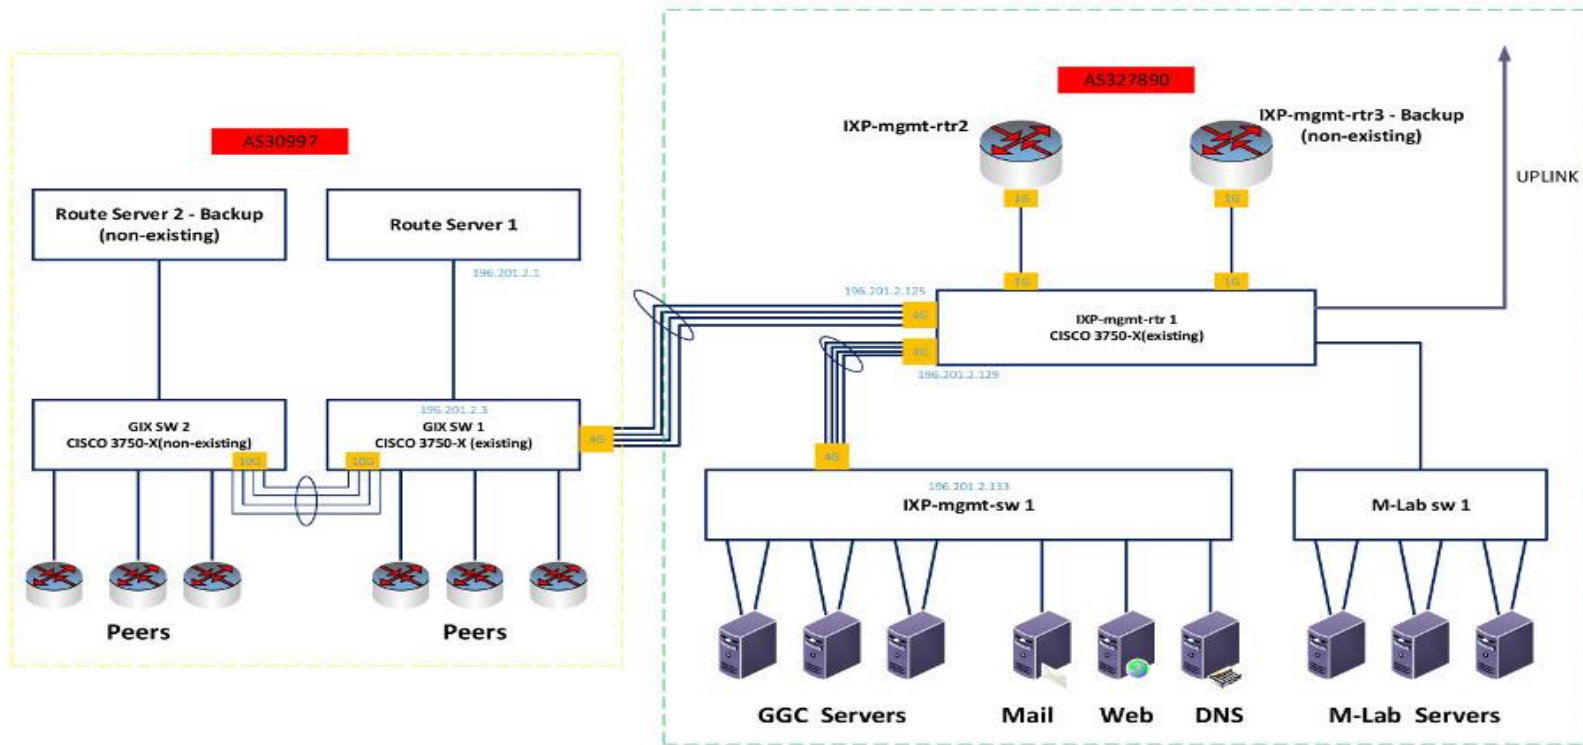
AS30997

Route Server 2 - Backup (non-existing)

Route Server 1

196.201.2.1

GIX SW 2
CISCO 3750-X(non-existing)

100

196.201.2.3
GIX SW 1
CISCO 3750-X (existing)

100

4G

Peers

Peers

AS327890

IXP-mgmt-rtr2

1G

IXP-mgmt-rtr3 - Backup (non-existing)

1G

UPLINK

1G

1G

196.201.2.125

4G

4G

IXP-mgmt-rtr 1
CISCO 3750-X(existing)

196.201.2.129

4G

196.201.2.133
IXP-mgmt-sw 1

M-Lab sw 1

GGC Servers

Mail

Web

DNS

M-Lab Servers